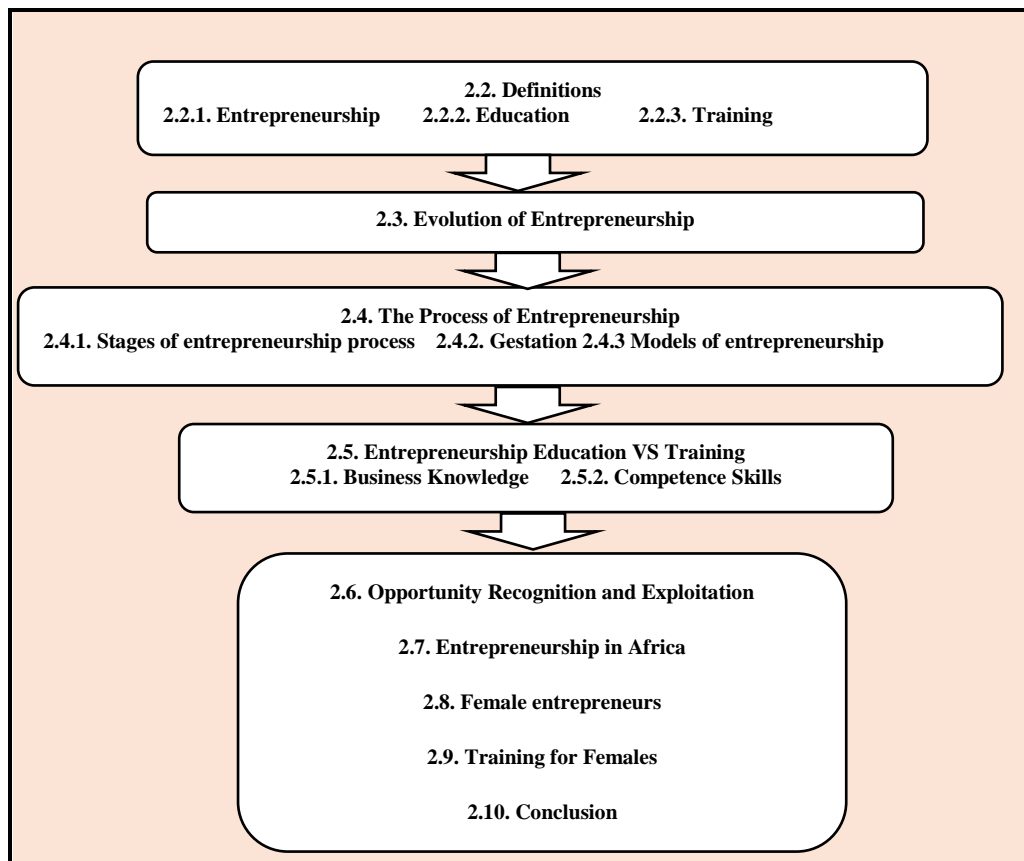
2.2. Definitions
2.2.1. Entrepreneurship 2.2.2. Education 2.2.3. Training

2.3. Evolution of Entrepreneurship

2.4. The Process of Entrepreneurship
2.4.1. Stages of entrepreneurship process 2.4.2. Gestation 2.4.3 Models of entrepreneurship

2.5. Entrepreneurship Education VS Training
2.5.1. Business Knowledge 2.5.2. Competence Skills

2.6. Opportunity Recognition and Exploitation

2.7. Entrepreneurship in Africa

2.8. Female entrepreneurs

2.9. Training for Females

2.10. Conclusion